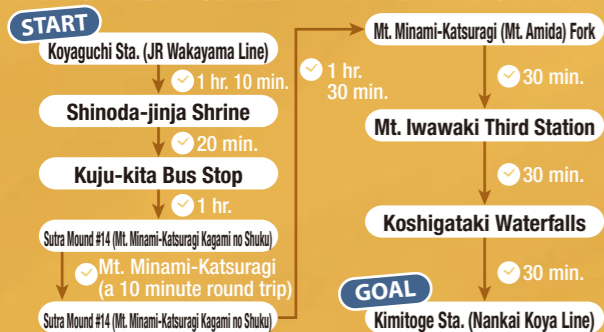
START
Koyaguchi Sta. (JR Wakayama Line)
1 hr. 10 min.
Shinoda-jinja Shrine
20 min.
Kuju-kita Bus Stop
1 hr.
Sutra Mound #14 (Mt. Minami-Katsuragi Kagami no Shuku)
Mt. Minami-Katsuragi (a 10 minute round trip)
Sutra Mound #14 (Mt. Minami-Katsuragi Kagami no Shuku)
1 hr. 30 min.
Mt. Minami-Katsuragi (Mt. Amida) Fork
30 min.
Mt. Iwawaki Third Station
30 min.
Koshigataki Waterfalls
30 min.
GOAL
Kimitoge Sta. (Nankai Koya Line)